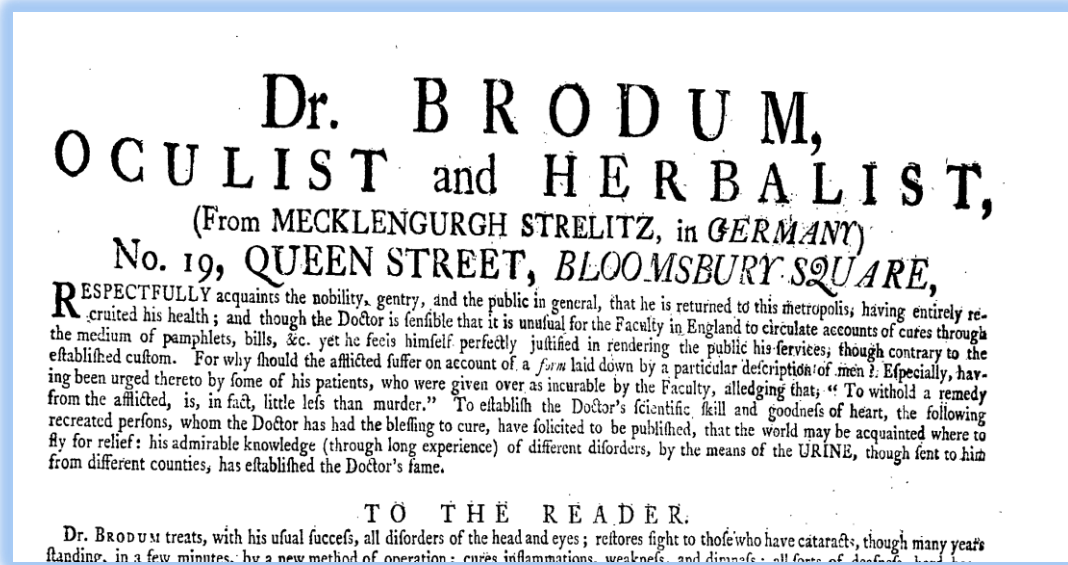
Dr. BRODUM,
OCULIST and HERBALIST,
(From MECKLENGURGH STRELITZ, in GERMANY)
No. 19, QUEEN STREET, BLOOMSBURY SQUARE,

RESPECTFULLY acquaints the nobility, gentry, and the public in general, that he is returned to this metropolis, having entirely recruited his health; and though the Doctor is ſenſible that it is unuſual for the Faculty in England to circulate accounts of cures through the medium of pamphlets, bills, &c. yet he feels himſelf perfectly juſtified in rendering the public his ſervices, though contrary to the eſtabliſhed cuſtom. For why ſhould the afflicted ſuffer on account of a form laid down by a particular deſcription of men? Eſpecially, having been urged thereto by ſome of his patients, who were given over as incurable by the Faculty, alledging that, "To withold a remedy from the afflicted, is, in fact, little leſs than murder." To eſtabliſh the Doctor's ſcientific ſkill and goodneſs of heart, the following recreated perſons, whom the Doctor has had the bleſſing to cure, have ſolicited to be publiſhed, that the world may be acquainted where to fly for relief: his admirable knowledge (through long experience) of different diſorders, by the means of the URINE, though ſent to him from different counties, has eſtabliſhed the Doctor's fame.

TO THE READER.

Dr. BRODUM treats, with his uſual ſucceſs, all diſorders of the head and eyes; reſtores ſight to thoſe who have cataracts, though many years ſtanding, in a few minutes, by a new method of operation; cures inflammations, weakneſs, and dimneſs; all ſorts of deafneſs, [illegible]